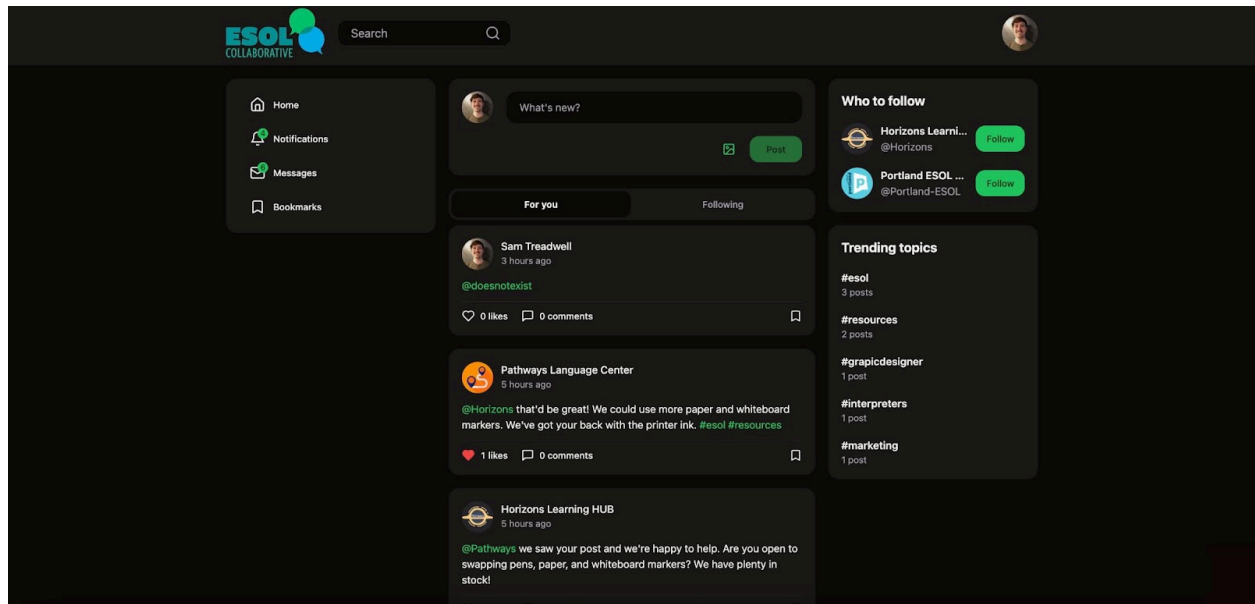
ESOL COLLABORATIVE

Search

Home
Notifications
Messages
Bookmarks

What's new?

Post

For you
Following

Sam Treadwell
3 hours ago

@doesnotexist

0 likes
0 comments

Pathways Language Center
5 hours ago

@Horizons that'd be great! We could use more paper and whiteboard markers. We've got your back with the printer ink. #esol #resources

1 likes
0 comments

Horizons Learning HUB
5 hours ago

@Pathways we saw your post and we're happy to help. Are you open to swapping pens, paper, and whiteboard markers? We have plenty in stock!

Who to follow

Horizons Learni...
@Horizons
Follow

Portland ESOL ...
@Portland-ESOL
Follow

Trending topics

#esol
3 posts

#resources
2 posts

#grapicdesigner
1 post

#interpreters
1 post

#marketing
1 post